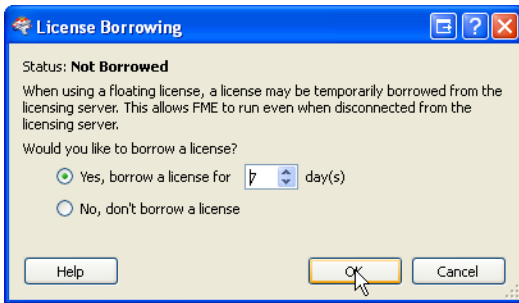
License Borrowing

Status: **Not Borrowed**

When using a floating license, a license may be temporarily borrowed from the licensing server. This allows FME to run even when disconnected from the licensing server.

Would you like to borrow a license?

Yes, borrow a license for 7 day(s)

No, don't borrow a license

Help

OK

Cancel